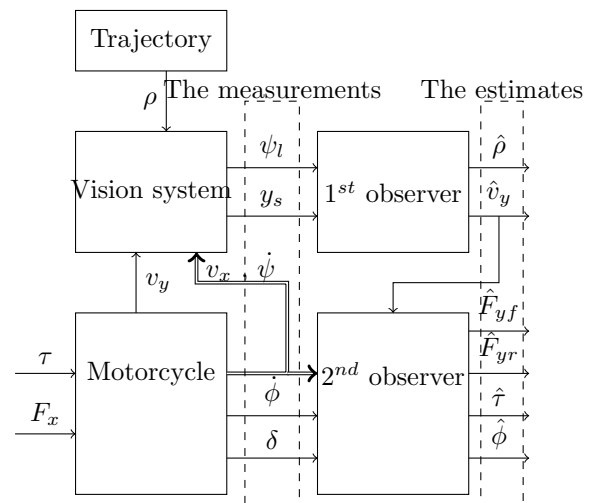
Trajectory

$\rho$

The measurements

The estimates

Vision system

$\psi_l$

$y_s$

$1^{st}$ observer

$\hat{\rho}$

$\hat{v}_y$

$v_y$

$v_x$ , $\dot{\psi}$

$\hat{F}_{yf}$

$\hat{F}_{yr}$

$\tau$

Motorcycle

$2^{nd}$ observer

$\hat{\tau}$

$F_x$

$\dot{\phi}$

$\delta$

$\hat{\phi}$